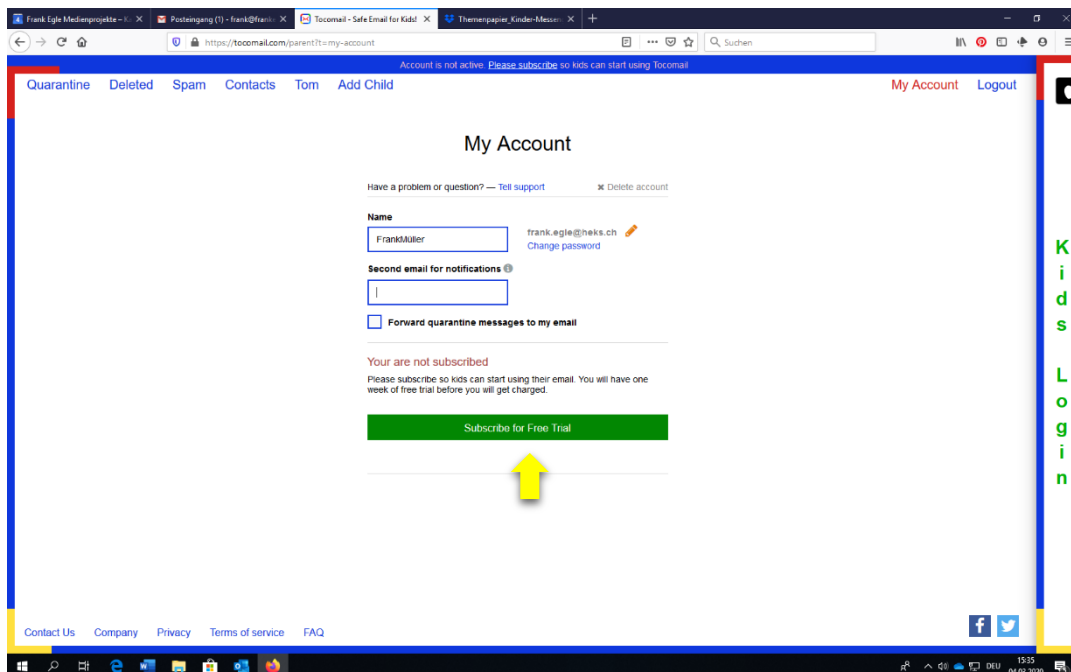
Frank Egle Medienprojekte – K | Posteingang (1) - frank@frank | Tocomail - Safe Email for Kids! | Themenpapier_Kinder-Messen

https://tocomail.com/parent?t=my-account

Suchen

Account is not active. Please subscribe so kids can start using Tocomail

Quarantine Deleted Spam Contacts Tom Add Child

My Account Logout

My Account

Have a problem or question? — Tell support

✖ Delete account

Name

FrankMüller

frank.egle@heks.ch

Change password

Second email for notifications

Forward quarantine messages to my email

Your are not subscribed

Please subscribe so kids can start using their email. You will have one week of free trial before you will get charged.

Subscribe for Free Trial

Kids Login

Contact Us Company Privacy Terms of service FAQ

DEU 15:35 04.02.2020